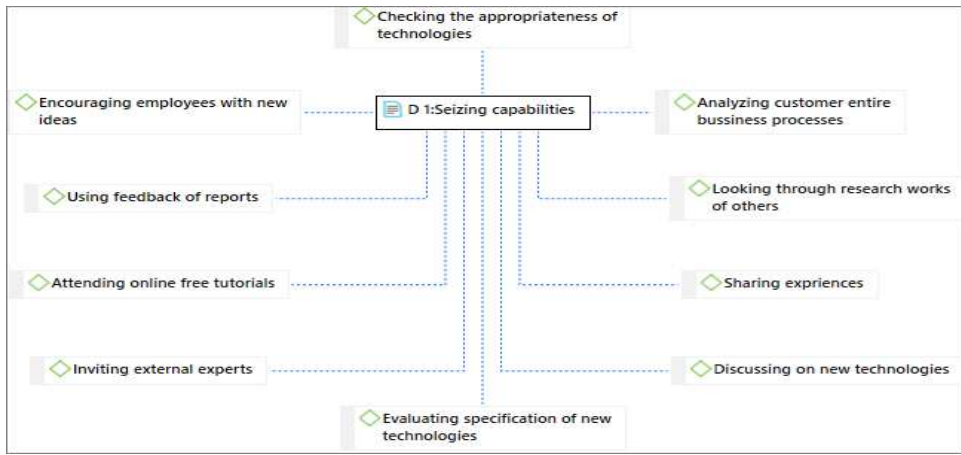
Checking the appropriateness of technologies

Encouraging employees with new ideas

D 1:Seizing capabilities

Analyzing customer entire bussiness processes

Using feedback of reports

Looking through research works of others

Attending online free tutorials

Sharing expriences

Inviting external experts

Discussing on new technologies

Evaluating specification of new technologies